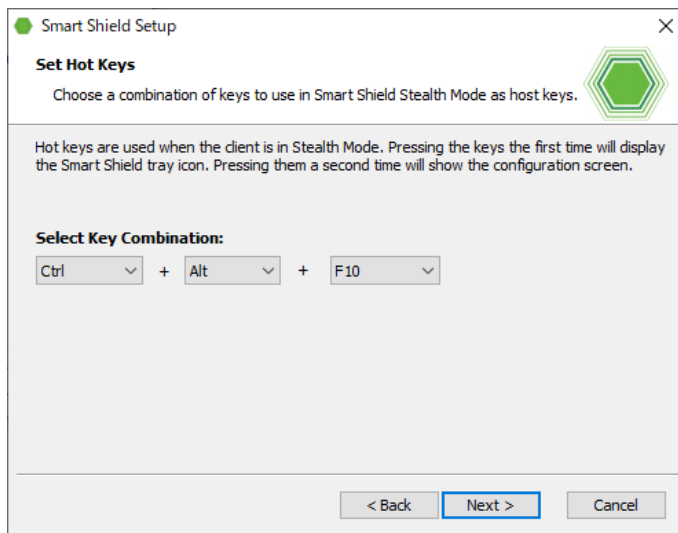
Smart Shield Setup

×

Set Hot Keys

Choose a combination of keys to use in Smart Shield Stealth Mode as host keys.

Hot keys are used when the client is in Stealth Mode. Pressing the keys the first time will display the Smart Shield tray icon. Pressing them a second time will show the configuration screen.

Select Key Combination:

Ctrl + Alt + F10

< Back Next > Cancel